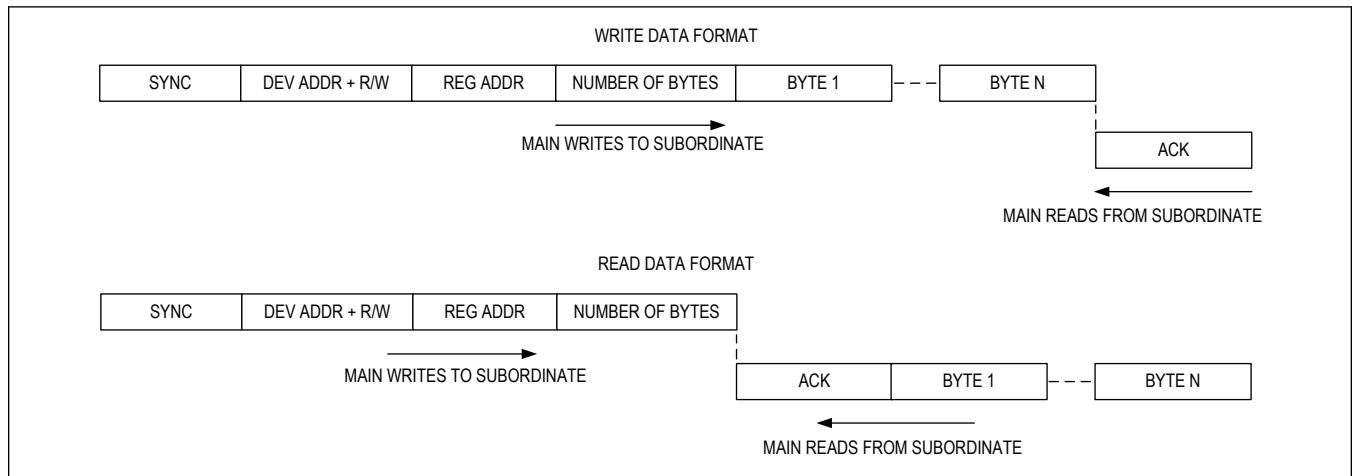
WRITE DATA FORMAT

SYNC
DEV ADDR + R/W
REG ADDR
NUMBER OF BYTES
BYTE 1
BYTE N

MAIN WRITES TO SUBORDINATE

ACK

MAIN READS FROM SUBORDINATE

READ DATA FORMAT

SYNC
DEV ADDR + R/W
REG ADDR
NUMBER OF BYTES

MAIN WRITES TO SUBORDINATE

ACK
BYTE 1
BYTE N

MAIN READS FROM SUBORDINATE